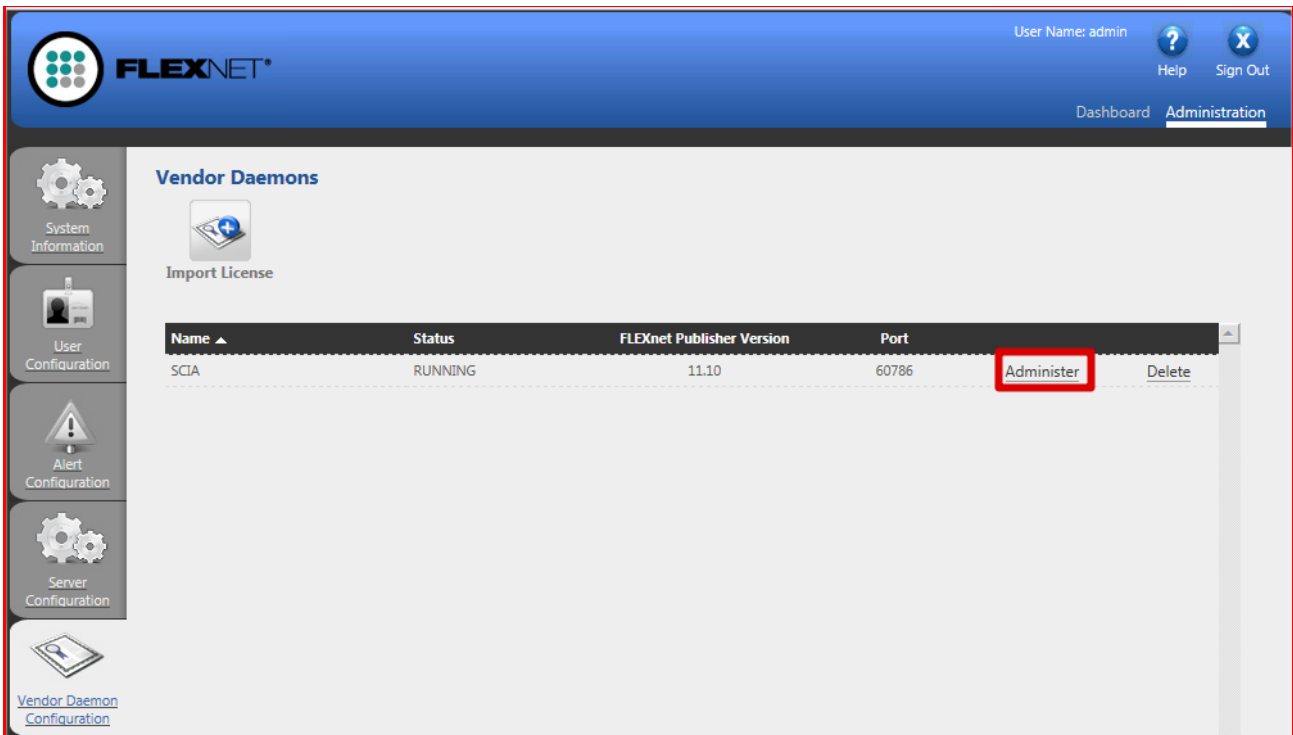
FLEXNET®

User Name: admin

Help

Sign Out

Dashboard

Administration

System Information

User Configuration

Alert Configuration

Server Configuration

Vendor Daemon Configuration

Vendor Daemons

Import License

| Name ▲ | Status | FLEXnet Publisher Version | Port | | |
|---|---|---|---|---|---|
| SCIA | RUNNING | 11.10 | 60786 | Administer | Delete |